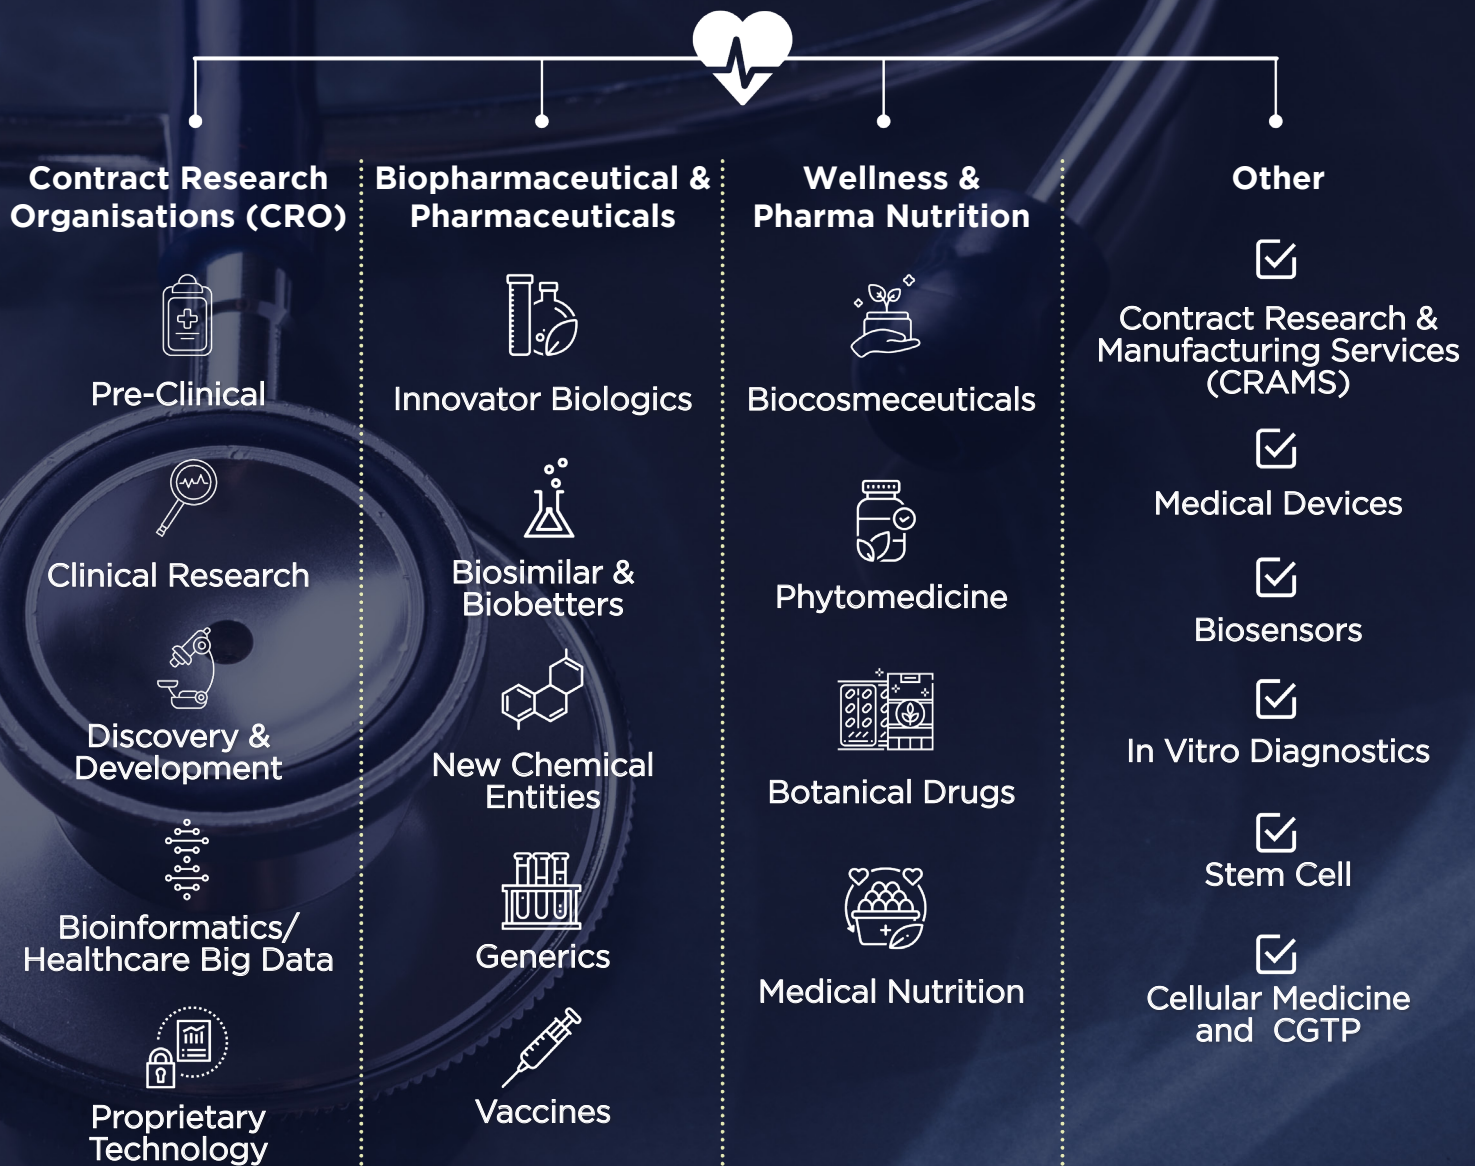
Contract Research Organisations (CRO)

Pre-Clinical

Clinical Research

Discovery & Development

Bioinformatics/ Healthcare Big Data

Proprietary Technology

Biopharmaceutical & Pharmaceuticals

Innovator Biologics

Biosimilar & Biobetters

New Chemical Entities

Generics

Vaccines

Wellness & Pharma Nutrition

Biocosmeceuticals

Phytomedicine

Botanical Drugs

Medical Nutrition

Other

Contract Research & Manufacturing Services (CRAMS)

Medical Devices

Biosensors

In Vitro Diagnostics

Stem Cell

Cellular Medicine and CGTP